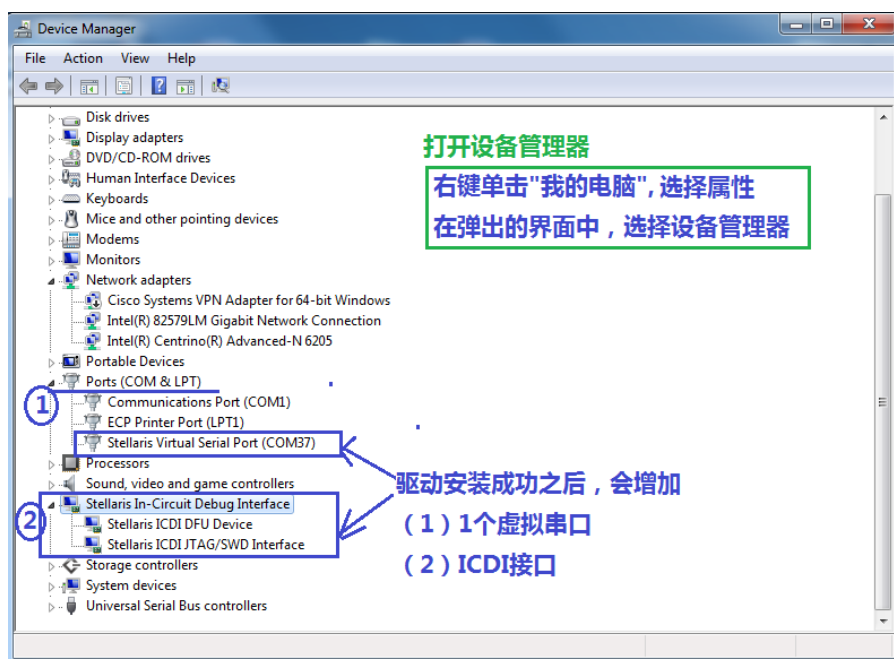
Device Manager

File Action View Help

Disk drives
Display adapters
DVD/CD-ROM drives
Human Interface Devices
Keyboards
Mice and other pointing devices
Modems
Monitors
Network adapters
Cisco Systems VPN Adapter for 64-bit Windows
Intel(R) 82579LM Gigabit Network Connection
Intel(R) Centrino(R) Advanced-N 6205
Portable Devices
Ports (COM & LPT)
Communications Port (COM1)
ECP Printer Port (LPT1)
Stellaris Virtual Serial Port (COM37)
Processors
Sound, video and game controllers
Stellaris In-Circuit Debug Interface
Stellaris ICDI DFU Device
Stellaris ICDI JTAG/SWD Interface
Storage controllers
System devices
Universal Serial Bus controllers

打开设备管理器

右键单击"我的电脑", 选择属性
在弹出的界面中，选择设备管理器

①
②

驱动安装成功之后，会增加
（1）1个虚拟串口
（2）ICDI接口